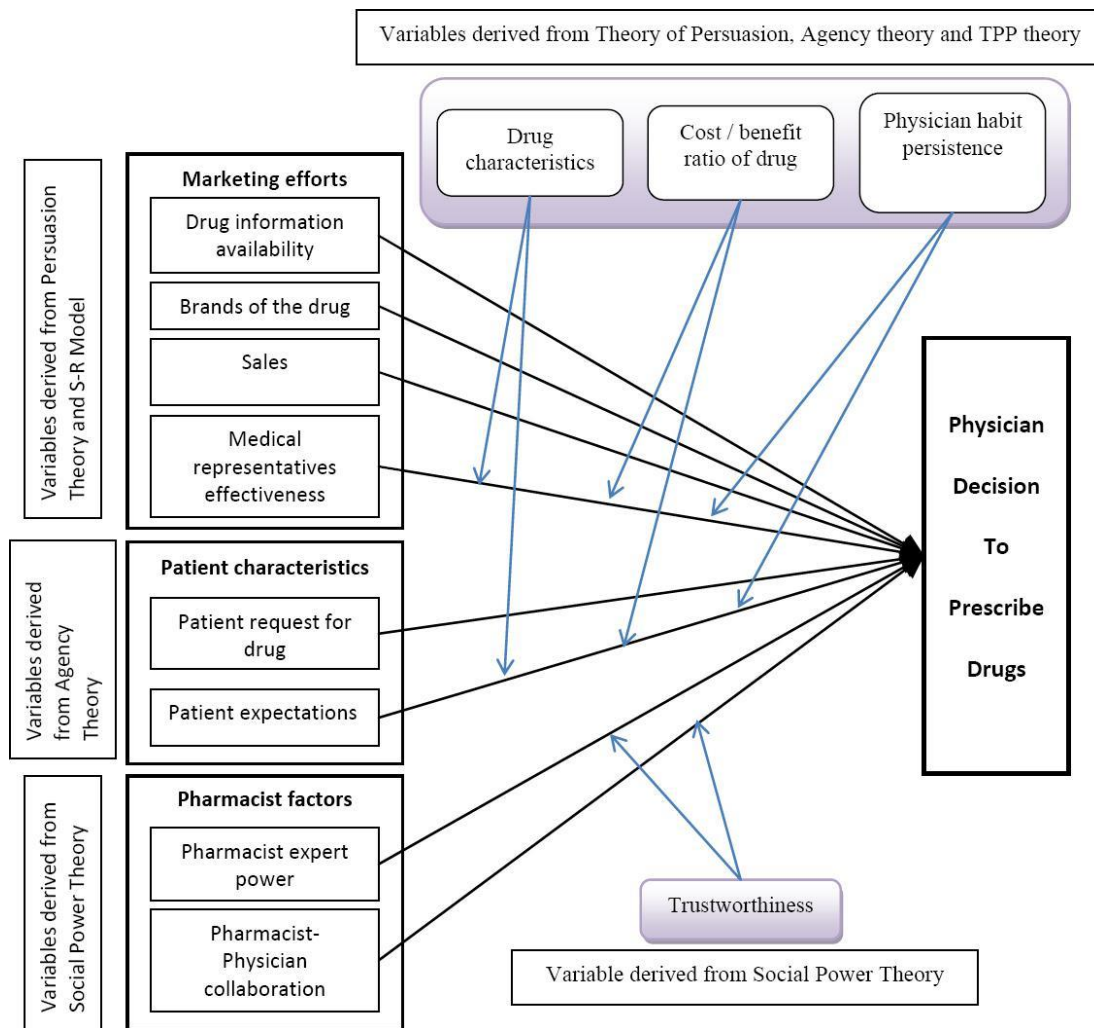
Variables derived from Theory of Persuasion, Agency theory and TPP theory

Drug characteristics

Cost / benefit ratio of drug

Physician habit persistence

Variables derived from Persuasion Theory and S-R Model

Marketing efforts

Drug information availability

Brands of the drug

Sales

Medical representatives effectiveness

Variables derived from Agency Theory

Patient characteristics

Patient request for drug

Patient expectations

Variables derived from Social Power Theory

Pharmacist factors

Pharmacist expert power

Pharmacist-Physician collaboration

Physician Decision To Prescribe Drugs

Trustworthiness

Variable derived from Social Power Theory